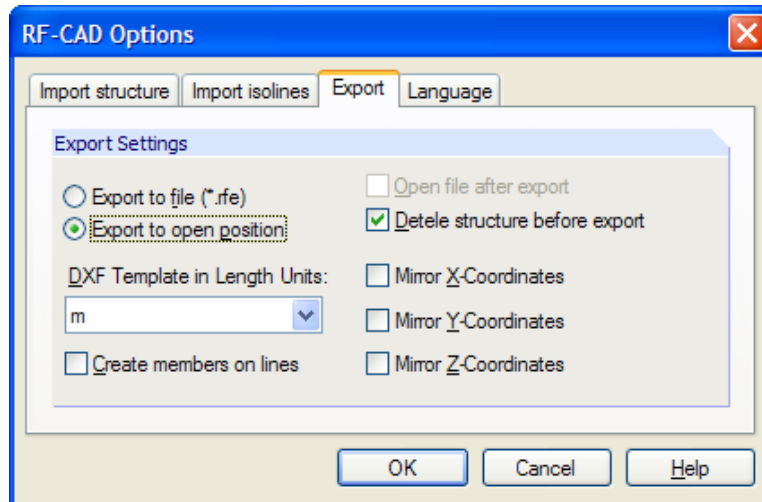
RF-CAD Options

Import structure | Import isolines | Export | Language

Export Settings

Export to file (*.rfe)
Export to open position

DXF Template in Length Units:
m

Create members on lines

Open file after export
Detele structure before export

Mirror X-Coordinates
Mirror Y-Coordinates
Mirror Z-Coordinates

OK
Cancel
Help